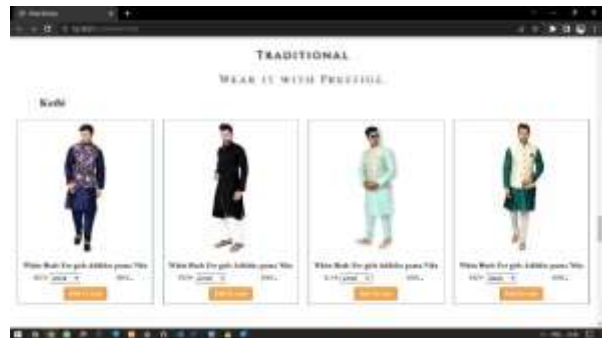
Traditional

Wear it with Prestige

Kurti

White Mesh Tee girls Adidas puma Nike

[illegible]

Add to cart

White Mesh Tee girls Adidas puma Nike

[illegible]

Add to cart

White Mesh Tee girls Adidas puma Nike

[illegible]

Add to cart

White Mesh Tee girls Adidas puma Nike

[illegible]

Add to cart